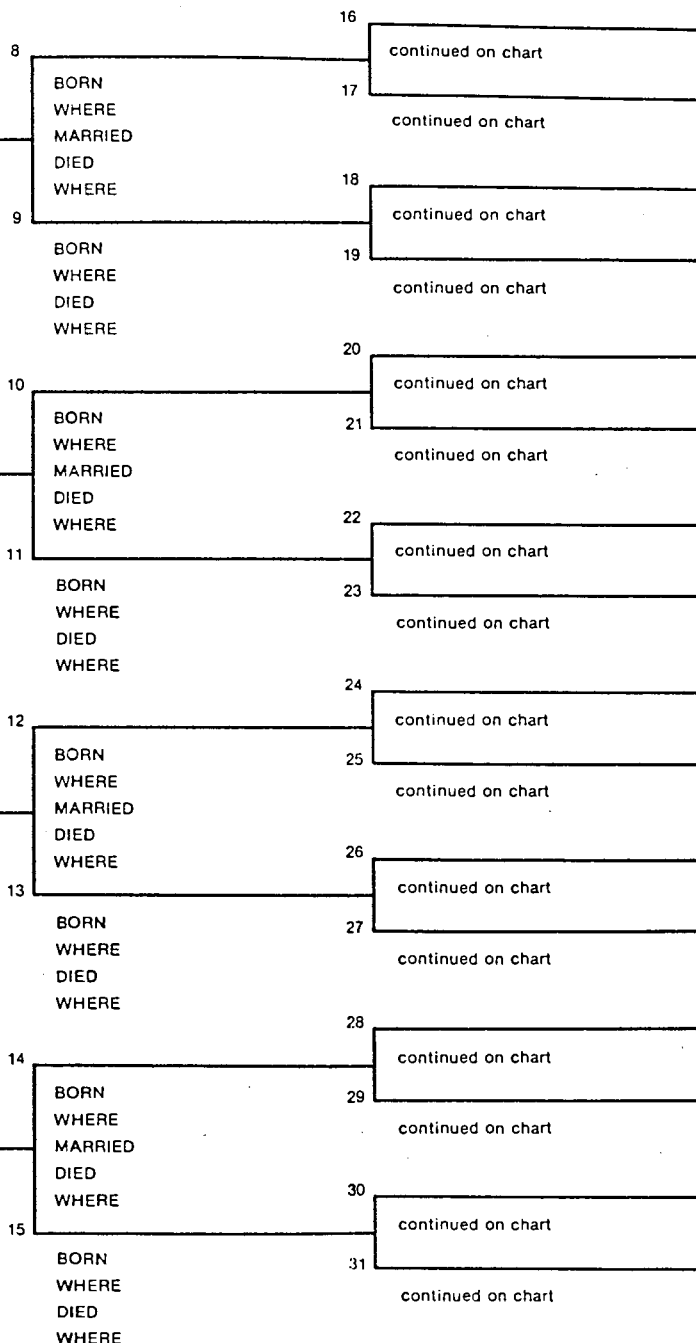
8
BORN
WHERE
MARRIED
DIED
WHERE

16
continued on chart

17
continued on chart

9
BORN
WHERE
DIED
WHERE

18
continued on chart

19
continued on chart

10
BORN
WHERE
MARRIED
DIED
WHERE

20
continued on chart

21
continued on chart

11
BORN
WHERE
DIED
WHERE

22
continued on chart

23
continued on chart

12
BORN
WHERE
MARRIED
DIED
WHERE

24
continued on chart

25
continued on chart

13
BORN
WHERE
DIED
WHERE

26
continued on chart

27
continued on chart

14
BORN
WHERE
MARRIED
DIED
WHERE

28
continued on chart

29
continued on chart

15
BORN
WHERE
DIED
WHERE

30
continued on chart

31
continued on chart